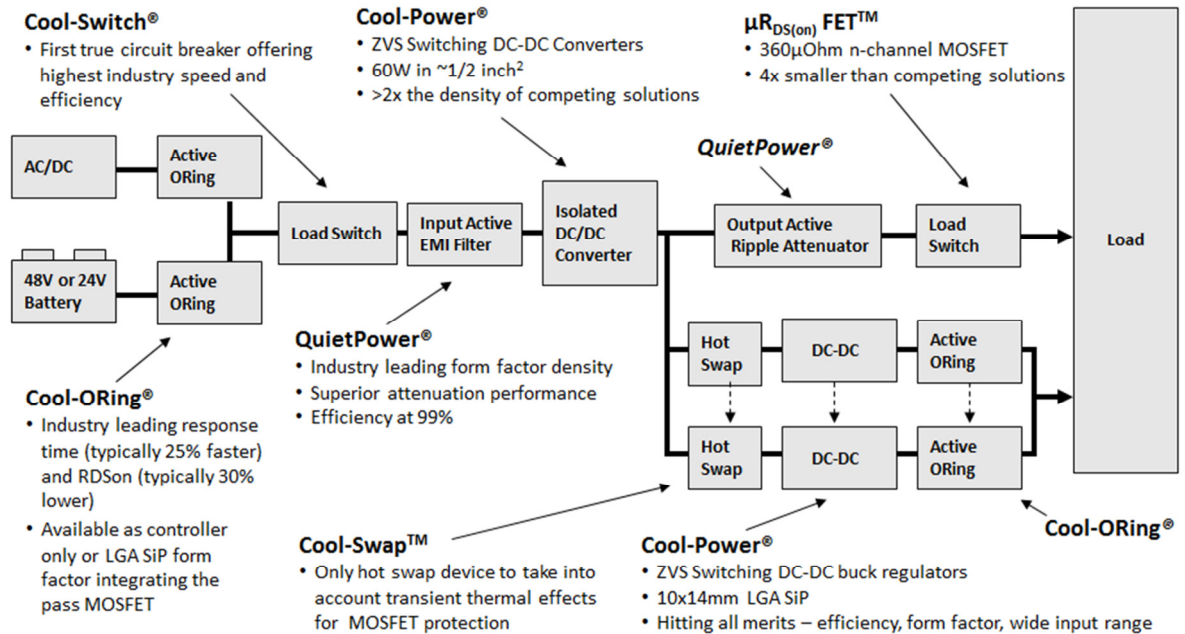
Cool-Switch®
• First true circuit breaker offering highest industry speed and efficiency

Cool-Power®
• ZVS Switching DC-DC Converters
• 60W in ~1/2 inch$^2$
• >2x the density of competing solutions

μR$_{DS(on)}$ FET$^{TM}$
• 360μOhm n-channel MOSFET
• 4x smaller than competing solutions

QuietPower®

AC/DC

Active ORing

48V or 24V Battery

Active ORing

Load Switch

Input Active EMI Filter

Isolated DC/DC Converter

Output Active Ripple Attenuator

Load Switch

Load

QuietPower®
• Industry leading form factor density
• Superior attenuation performance
• Efficiency at 99%

Hot Swap

DC-DC

Active ORing

Hot Swap

DC-DC

Active ORing

Cool-ORing®
• Industry leading response time (typically 25% faster) and RDSon (typically 30% lower)
• Available as controller only or LGA SiP form factor integrating the pass MOSFET

Cool-ORing®

Cool-Swap$^{TM}$
• Only hot swap device to take into account transient thermal effects for MOSFET protection

Cool-Power®
• ZVS Switching DC-DC buck regulators
• 10x14mm LGA SiP
• Hitting all merits – efficiency, form factor, wide input range